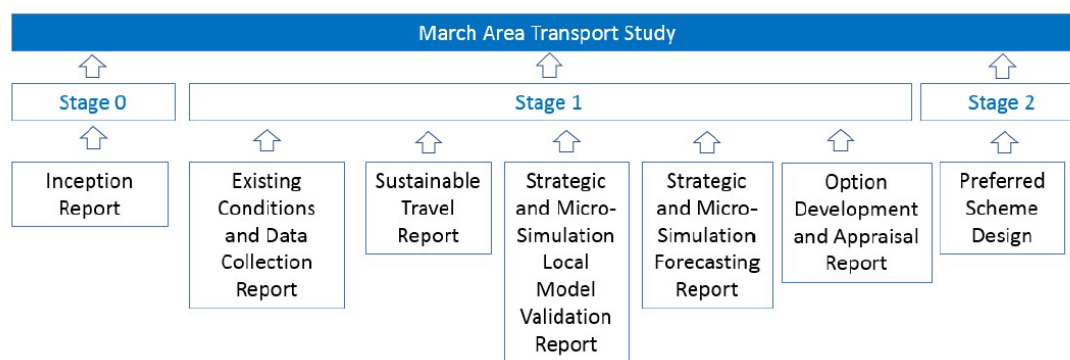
March Area Transport Study

Stage 0

Stage 1

Stage 2

Inception Report

Existing Conditions and Data Collection Report

Sustainable Travel Report

Strategic and Micro-Simulation Local Model Validation Report

Strategic and Micro-Simulation Forecasting Report

Option Development and Appraisal Report

Preferred Scheme Design